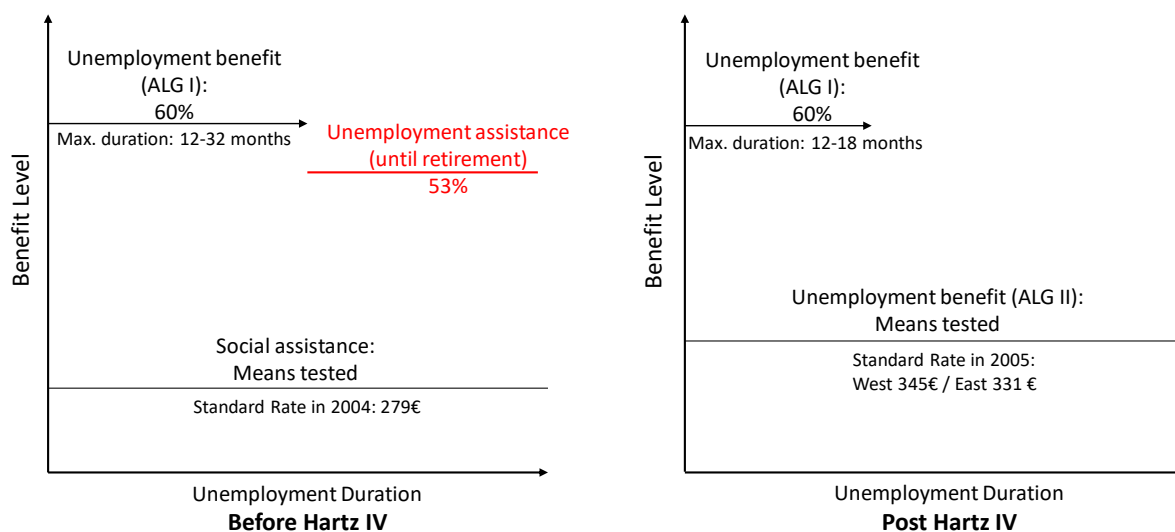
Benefit Level

Unemployment benefit (ALG I): 60%

Max. duration: 12-32 months

Unemployment assistance (until retirement)

53%

Social assistance: Means tested

Standard Rate in 2004: 279€

Unemployment Duration

**Before Hartz IV**

Benefit Level

Unemployment benefit (ALG I): 60%

Max. duration: 12-18 months

Unemployment benefit (ALG II): Means tested

Standard Rate in 2005: West 345€ / East 331 €

Unemployment Duration

**Post Hartz IV**